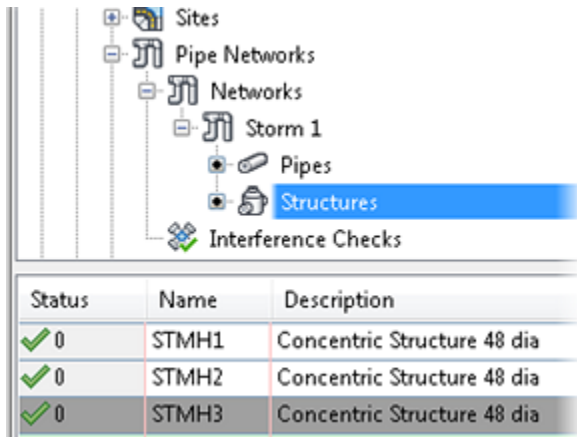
Sites
Pipe Networks
Networks
Storm 1
Pipes
Structures
Interference Checks

| Status | Name | Description |
|---|---|---|
| 0 | STMH1 | Concentric Structure 48 dia |
| 0 | STMH2 | Concentric Structure 48 dia |
| 0 | STMH3 | Concentric Structure 48 dia |